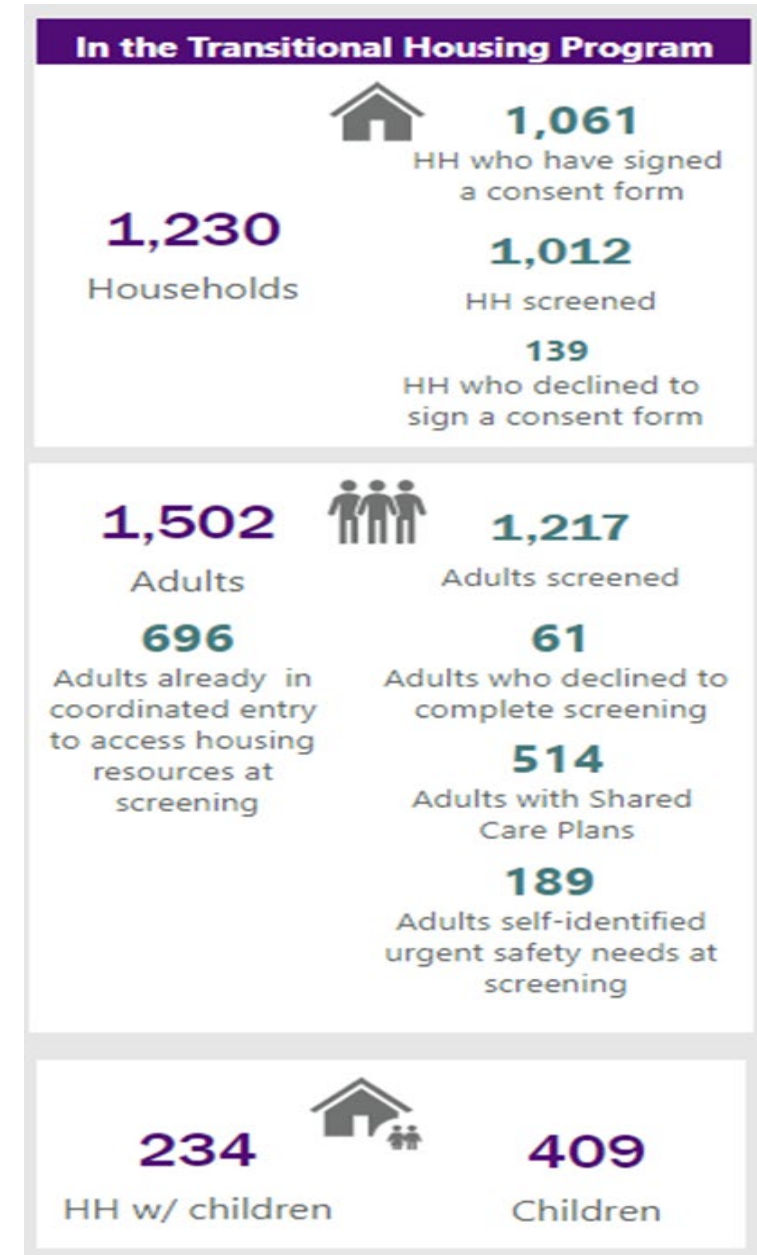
In the Transitional Housing Program

1,061
HH who have signed a consent form

1,230
Households

1,012
HH screened

139
HH who declined to sign a consent form

1,502
Adults

1,217
Adults screened

696
Adults already in coordinated entry to access housing resources at screening

61
Adults who declined to complete screening

514
Adults with Shared Care Plans

189
Adults self-identified urgent safety needs at screening

234
HH w/ children

409
Children